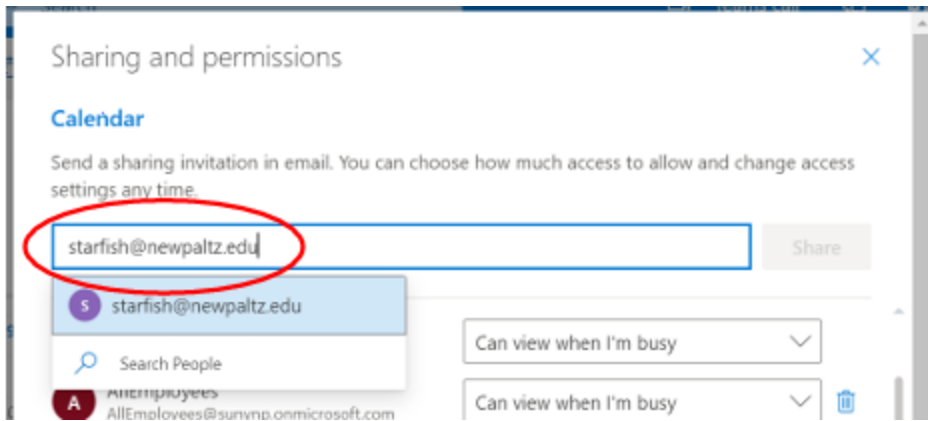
Sharing and permissions

Calendar

Send a sharing invitation in email. You can choose how much access to allow and change access settings any time.

starfish@newpaltz.edu

Share

S starfish@newpaltz.edu

Search People

Can view when I'm busy

A AllEmployees
AllEmployees@sunynp.onmicrosoft.com

Can view when I'm busy